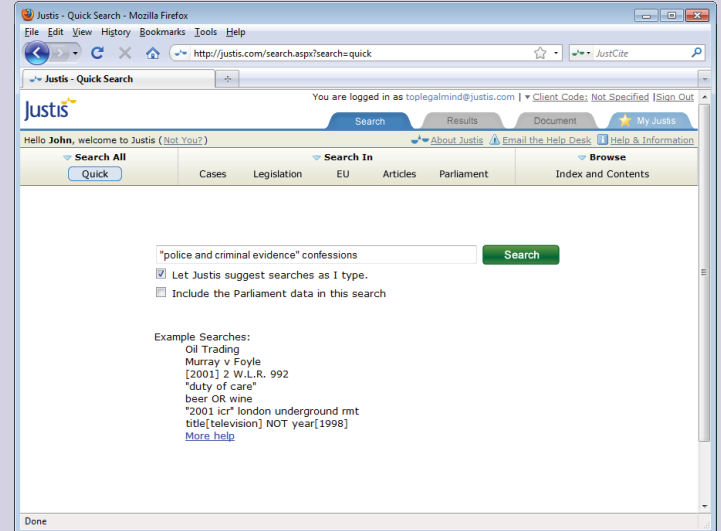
Justis - Quick Search - Mozilla Firefox

File Edit View History Bookmarks Tools Help

http://justis.com/search.aspx?search=quick

JustCite

Justis - Quick Search

Justis

You are logged in as toplegalmind@justis.com | Client Code: Not Specified | Sign Out

Search Results Document My Justis

Hello John, welcome to Justis (Not You?)

About Justis Email the Help Desk Help & Information

Search All
Quick

Search In
Cases Legislation EU Articles Parliament

Browse
Index and Contents

"police and criminal evidence" confessions

Search

Let Justis suggest searches as I type.

Include the Parliament data in this search

Example Searches:
Oil Trading
Murray v Foyle
[2001] 2 W.L.R. 992
"duty of care"
beer OR wine
"2001 icr" london underground rmt
title[television] NOT year[1998]
More help

Done